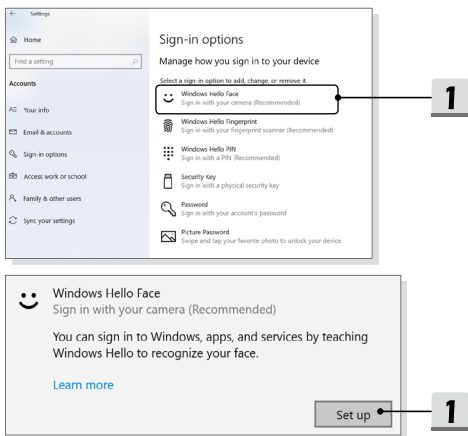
Settings

Home

Find a setting

Accounts

Your info

Email & accounts

Sign-in options

Access work or school

Family & other users

Sync your settings

Sign-in options

Manage how you sign in to your device

Select a sign-in option to add, change, or remove it.

Windows Hello Face
Sign in with your camera (Recommended)

Windows Hello Fingerprint
Sign in with your fingerprint scanner (Recommended)

Windows Hello PIN
Sign in with a PIN (Recommended)

Security Key
Sign in with a physical security key

Password
Sign in with your account's password

Picture Password
Swipe and tap your favorite photo to unlock your device

1

Windows Hello Face
Sign in with your camera (Recommended)

You can sign in to Windows, apps, and services by teaching Windows Hello to recognize your face.

Learn more

Set up

1